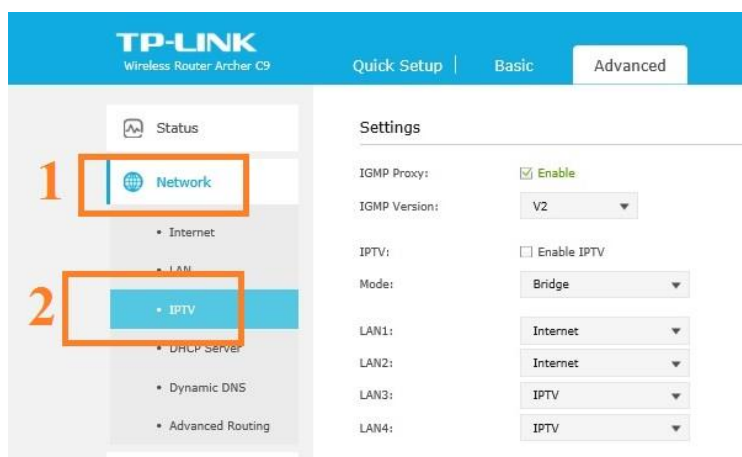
TP-LINK
Wireless Router Archer C9

Quick Setup | Basic | Advanced

Status

1

Network

• Internet

• LAN

2

• IPTV

• DHCP Server

• Dynamic DNS

• Advanced Routing

Settings

IGMP Proxy: ☑ Enable

IGMP Version: V2

IPTV: ☐ Enable IPTV

Mode: Bridge

LAN1: Internet

LAN2: Internet

LAN3: IPTV

LAN4: IPTV